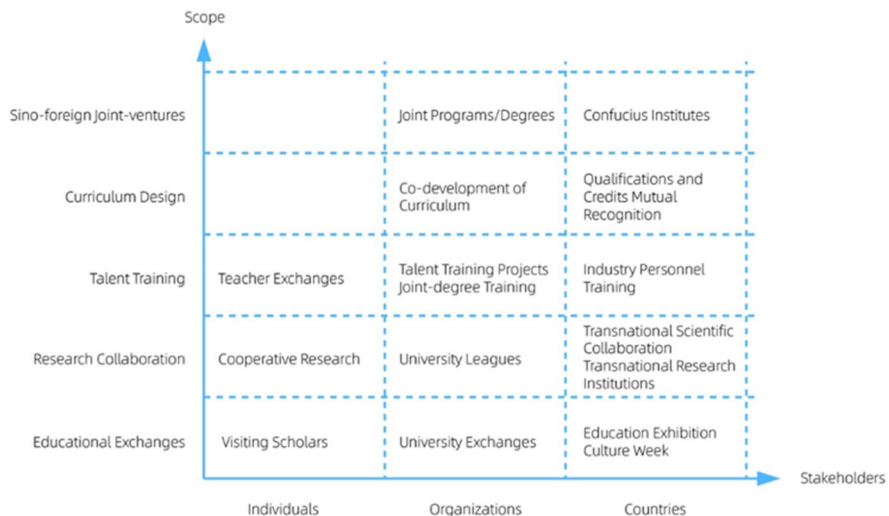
Scope

| | Individuals | Organizations | Countries |
|---|---|---|---|
| Sino-foreign Joint-ventures | | Joint Programs/Degrees | Confucius Institutes |
| Curriculum Design | | Co-development of Curriculum | Qualifications and Credits Mutual Recognition |
| Talent Training | Teacher Exchanges | Talent Training Projects Joint-degree Training | Industry Personnel Training |
| Research Collaboration | Cooperative Research | University Leagues | Transnational Scientific Collaboration Transnational Research Institutions |
| Educational Exchanges | Visiting Scholars | University Exchanges | Education Exhibition Culture Week |

Stakeholders